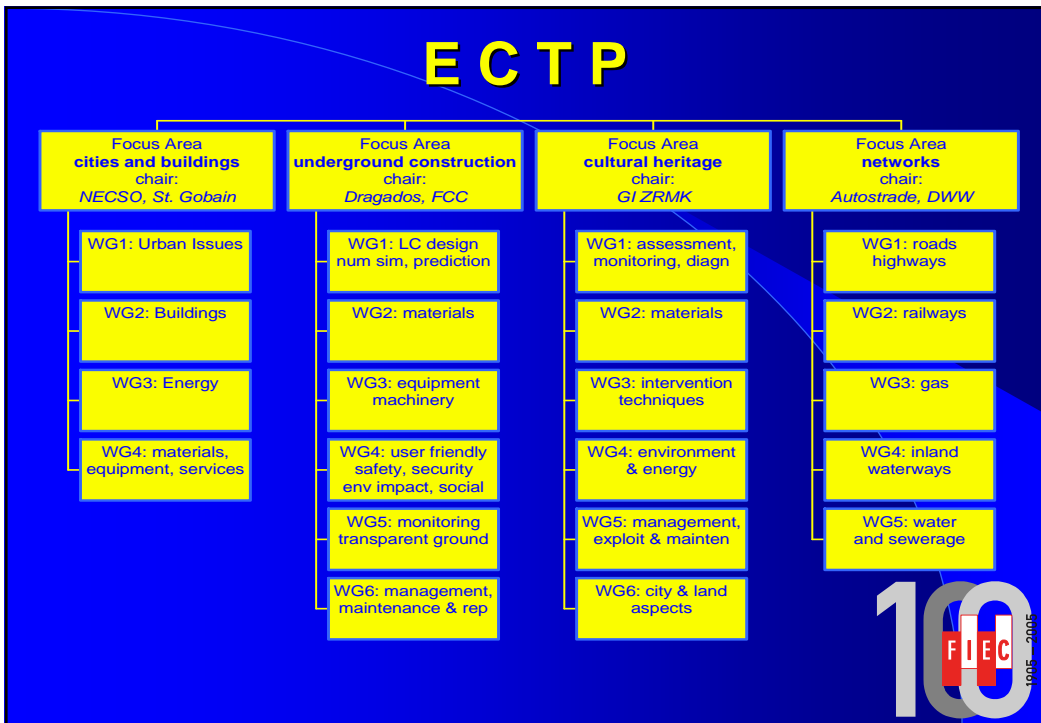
E C T P

Focus Area
cities and buildings
chair:
NECSO, St. Gobain

WG1: Urban Issues

WG2: Buildings

WG3: Energy

WG4: materials, equipment, services

Focus Area
underground construction
chair:
Dragados, FCC

WG1: LC design num sim, prediction

WG2: materials

WG3: equipment machinery

WG4: user friendly safety, security env impact, social

WG5: monitoring transparent ground

WG6: management, maintenance & rep

Focus Area
cultural heritage
chair:
GI ZRMK

WG1: assessment, monitoring, diagn

WG2: materials

WG3: intervention techniques

WG4: environment & energy

WG5: management, exploit & mainten

WG6: city & land aspects

Focus Area
networks
chair:
Autostrade, DWW

WG1: roads highways

WG2: railways

WG3: gas

WG4: inland waterways

WG5: water and sewerage

100 FIEC 1905 – 2005